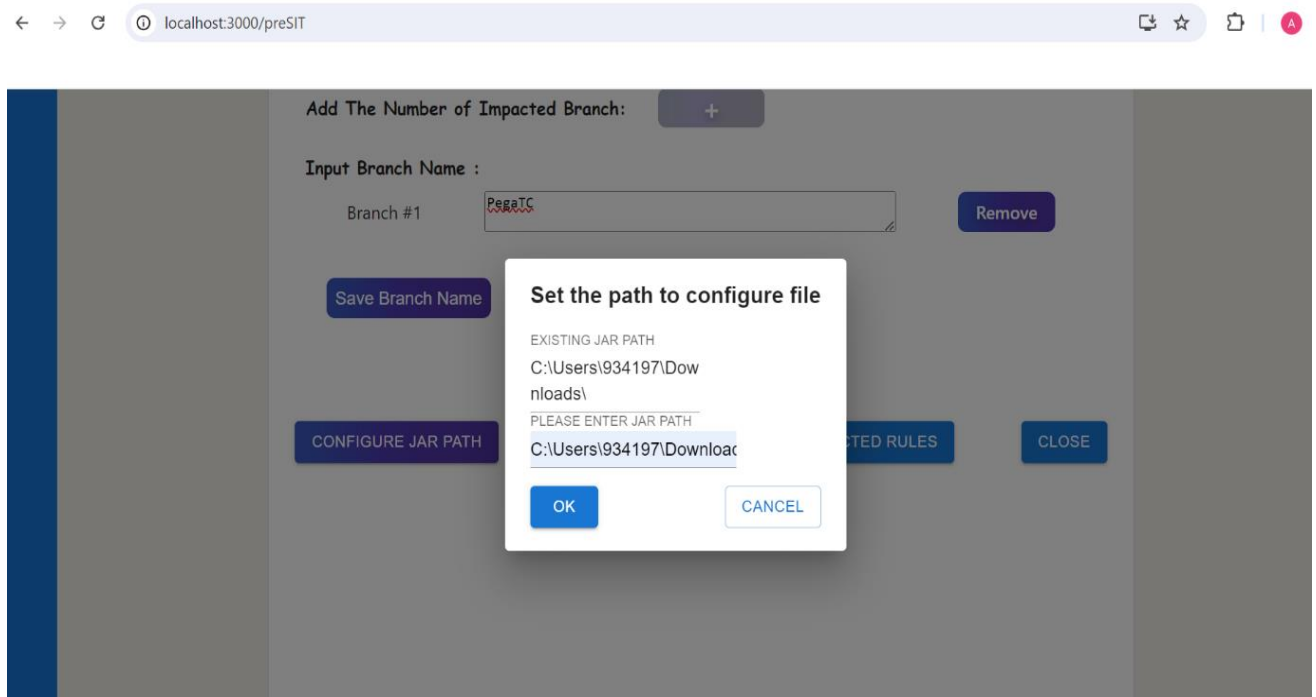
localhost:3000/preSIT

A

Add The Number of Impacted Branch: +

Input Branch Name :

Branch #1 PegaTC Remove

Save Branch Name

CONFIGURE JAR PATH

CTED RULES

CLOSE

Set the path to configure file

EXISTING JAR PATH

C:\Users\934197\Downloads\

PLEASE ENTER JAR PATH

C:\Users\934197\Downloac

OK

CANCEL